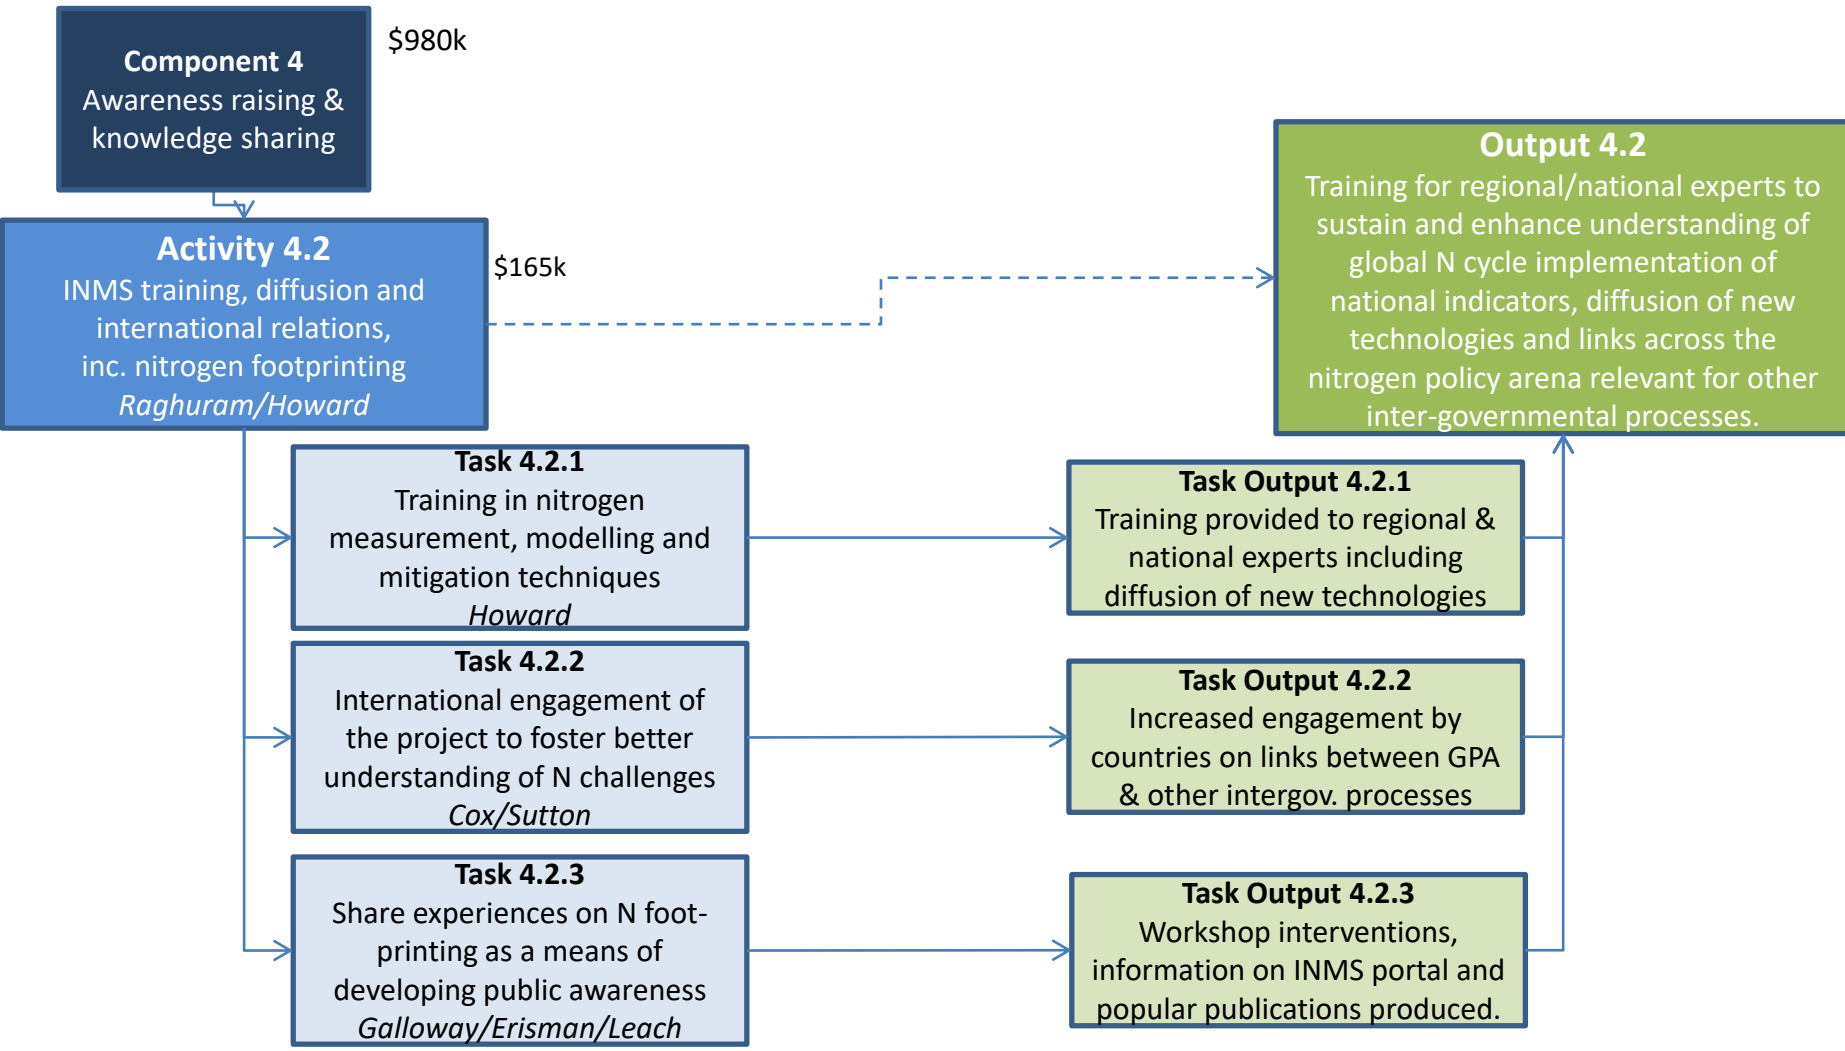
**Component 4**
Awareness raising & knowledge sharing

$980k

**Activity 4.2**
INMS training, diffusion and international relations, inc. nitrogen footprinting
*Raghuram/Howard*

$165k

**Output 4.2**
Training for regional/national experts to sustain and enhance understanding of global N cycle implementation of national indicators, diffusion of new technologies and links across the nitrogen policy arena relevant for other inter-governmental processes.

**Task 4.2.1**
Training in nitrogen measurement, modelling and mitigation techniques
*Howard*

**Task Output 4.2.1**
Training provided to regional & national experts including diffusion of new technologies

**Task 4.2.2**
International engagement of the project to foster better understanding of N challenges
*Cox/Sutton*

**Task Output 4.2.2**
Increased engagement by countries on links between GPA & other intergov. processes

**Task 4.2.3**
Share experiences on N footprinting as a means of developing public awareness
*Galloway/Erisman/Leach*

**Task Output 4.2.3**
Workshop interventions, information on INMS portal and popular publications produced.